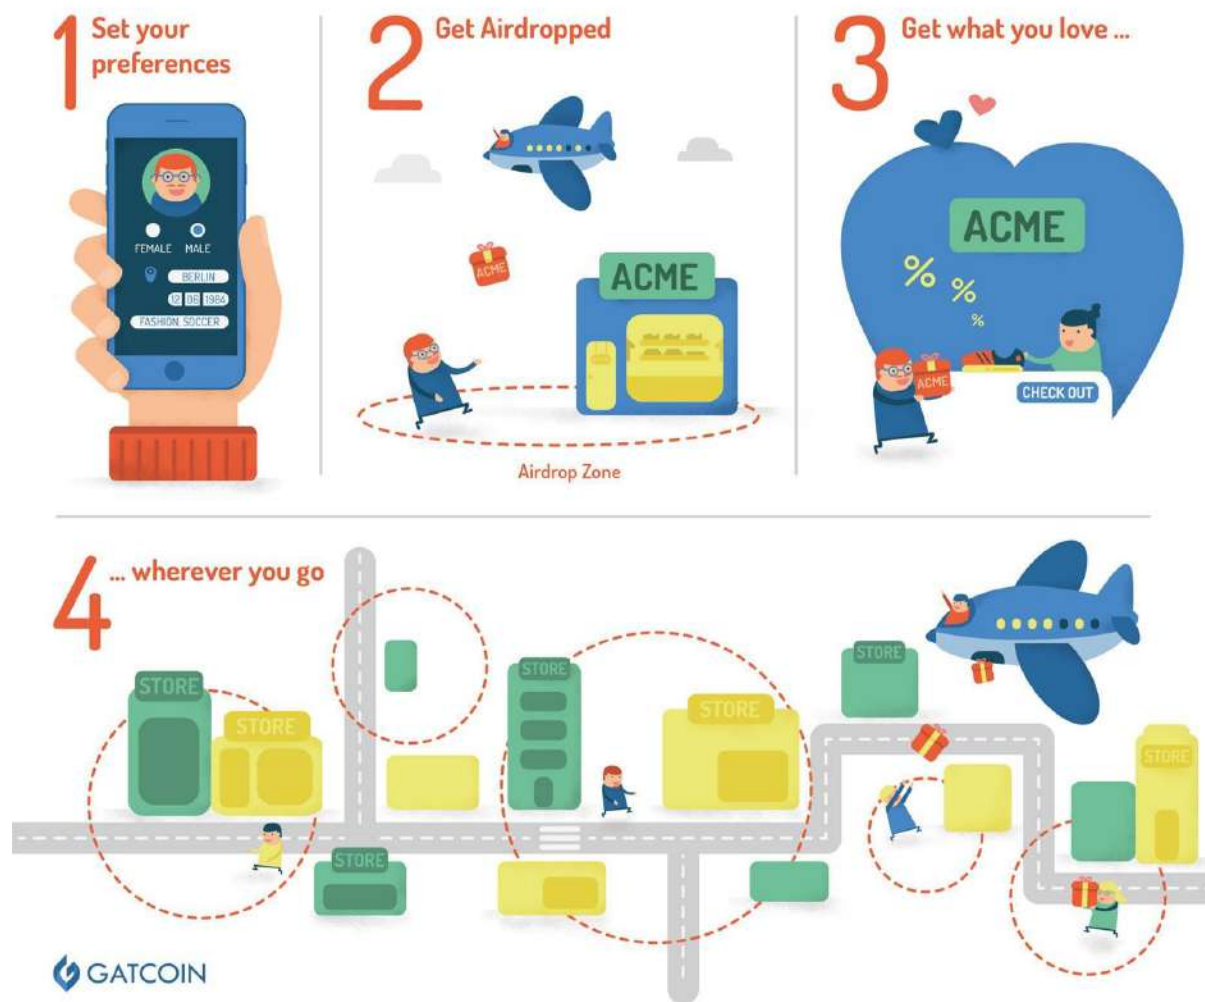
1 Set your preferences

FEMALE MALE

BERLIN

12 06 1984

FASHION, SOCCER

2 Get Airdropped

ACME

ACME

Airdrop Zone

3 Get what you love ...

ACME

%
%
%

ACME

CHECK OUT

4 ... wherever you go

STORE

STORE

STORE

STORE

STORE

STORE

STORE

GATCOIN